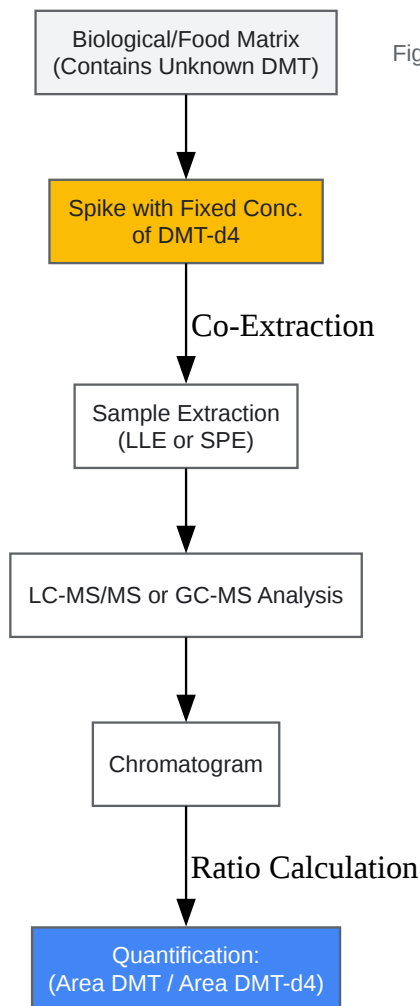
Biological/Food Matrix
(Contains Unknown DMT)

Fig

Spike with Fixed Conc.
of DMT-d4

Co-Extraction

Sample Extraction
(LLE or SPE)

LC-MS/MS or GC-MS Analysis

Chromatogram

Ratio Calculation

Quantification:
(Area DMT / Area DMT-d4)